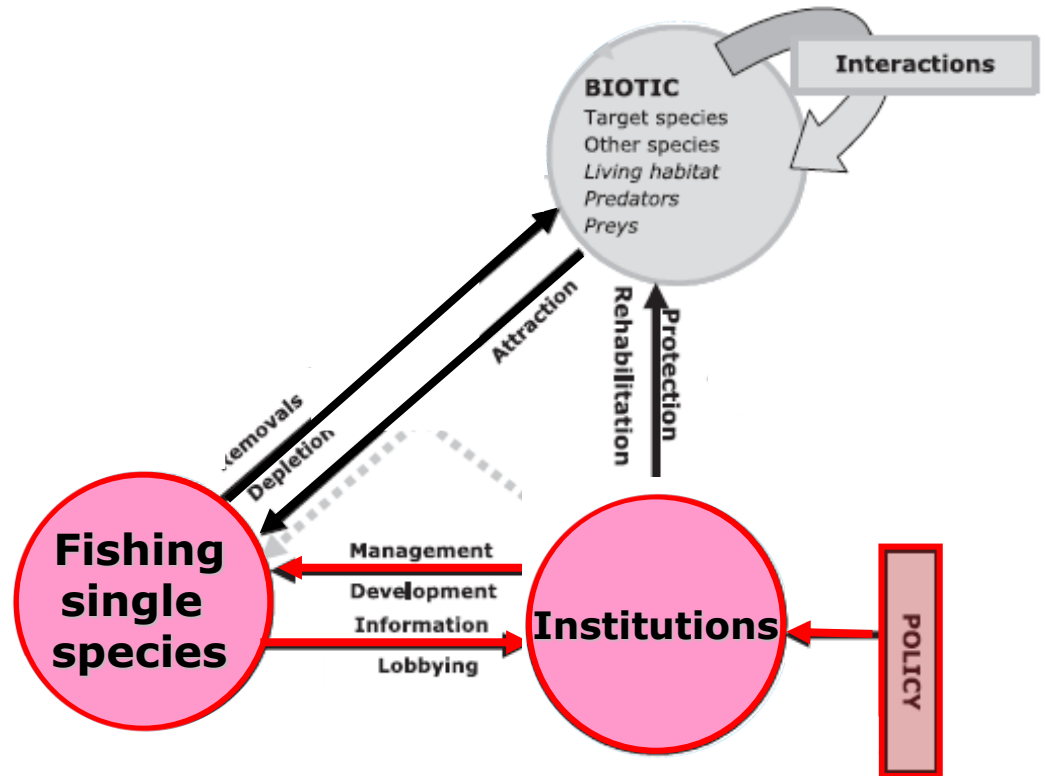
Interactions

BIOTIC
Target species
Other species
Living habitat
Predators
Preys

Removals
Depletion
Attraction
Rehabilitation
Protection

Fishing single species

Management
Development
Information
Lobbying

Institutions

POLICY